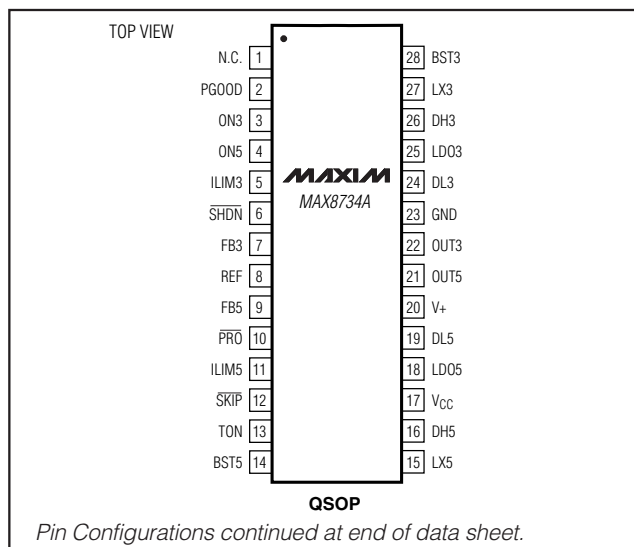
TOP VIEW

N.C. 1
PGOOD 2
ON3 3
ON5 4
ILIM3 5
$\overline{SHDN}$ 6
FB3 7
REF 8
FB5 9
$\overline{PRO}$ 10
ILIM5 11
$\overline{SKIP}$ 12
TON 13
BST5 14

28 BST3
27 LX3
26 DH3
25 LDO3
24 DL3
23 GND
22 OUT3
21 OUT5
20 V+
19 DL5
18 LDO5
17 $V_{CC}$
16 DH5
15 LX5

MAXIM
MAX8734A

QSOP

Pin Configurations continued at end of data sheet.